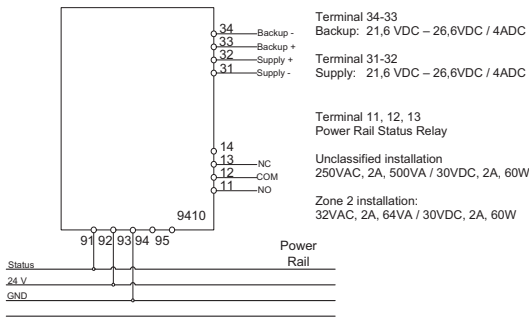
34
Backup -
33
Backup +
32
Supply +
31
Supply -

14
13
NC
12
COM
11
NO

9410

91 92 93 94 95

Power Rail

Status
24 V
GND

Terminal 34-33
Backup: 21,6 VDC – 26,6VDC / 4ADC

Terminal 31-32
Supply: 21,6 VDC – 26,6VDC / 4ADC

Terminal 11, 12, 13
Power Rail Status Relay

Unclassified installation
250VAC, 2A, 500VA / 30VDC, 2A, 60W

Zone 2 installation:
32VAC, 2A, 64VA / 30VDC, 2A, 60W